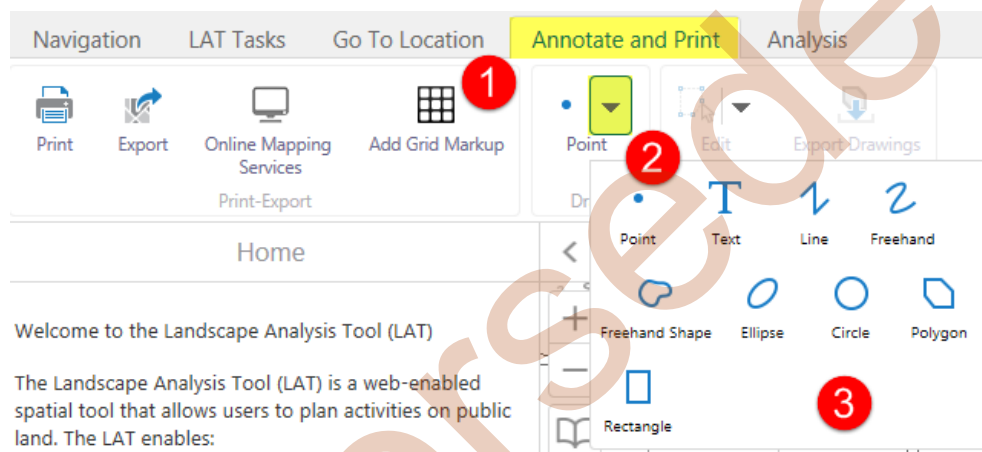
Navigation LAT Tasks Go To Location Annotate and Print Analysis

1

Print Export Online Mapping Services Add Grid Markup

Print-Export

Point

Dr

Edit Export Drawings

2

Point Text Line Freehand

Freehand Shape Ellipse Circle Polygon

Rectangle

3

Home

Welcome to the Landscape Analysis Tool (LAT)

The Landscape Analysis Tool (LAT) is a web-enabled spatial tool that allows users to plan activities on public land. The LAT enables:

Superseded